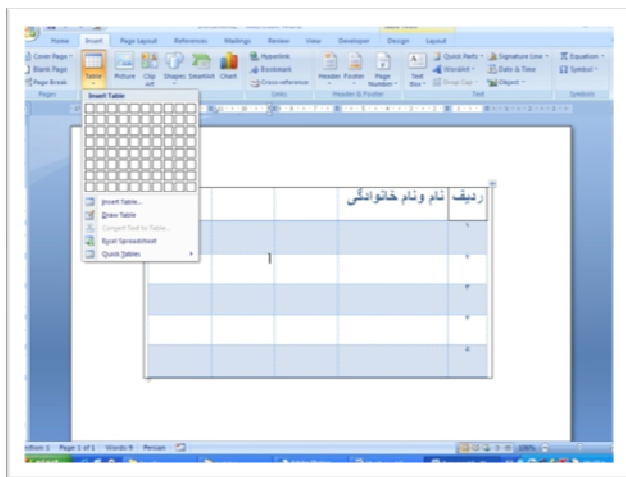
Home Insert Page Layout References Mailings Review View Developer Design Layout

Cover Page
Blank Page
Page Break
Pages

Table
Picture Clip Art Shapes SmartArt Chart

Hyperlink
Bookmark
Cross-reference
Links

Header Footer Page Number
Header & Footer

Text Box
Quick Parts
WordArt
Drop Cap
Signature Line
Date & Time
Object
Text

Equation
Symbol
Symbols

Insert Table

Insert Table...
Draw Table
Convert Text to Table...
Excel Spreadsheet
Quick Tables

| ردیف | نام و نام خانوادگی | | | | |
|---|---|---|---|---|---|
| ۱ | | | | | |
| ۲ | | | | | |
| ۳ | | | | | |
| ۴ | | | | | |
| ۵ | | | | | |

Section: 1 Page: 1 of 1 Words: 9 Persian

100%